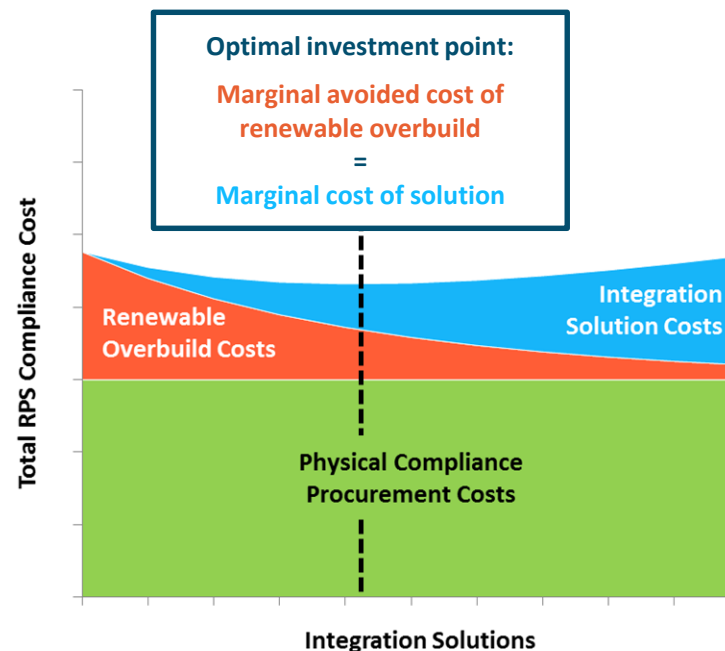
Optimal investment point:

Marginal avoided cost of renewable overbuild

=

Marginal cost of solution

Total RPS Compliance Cost

Renewable Overbuild Costs

Integration Solution Costs

Physical Compliance Procurement Costs

Integration Solutions